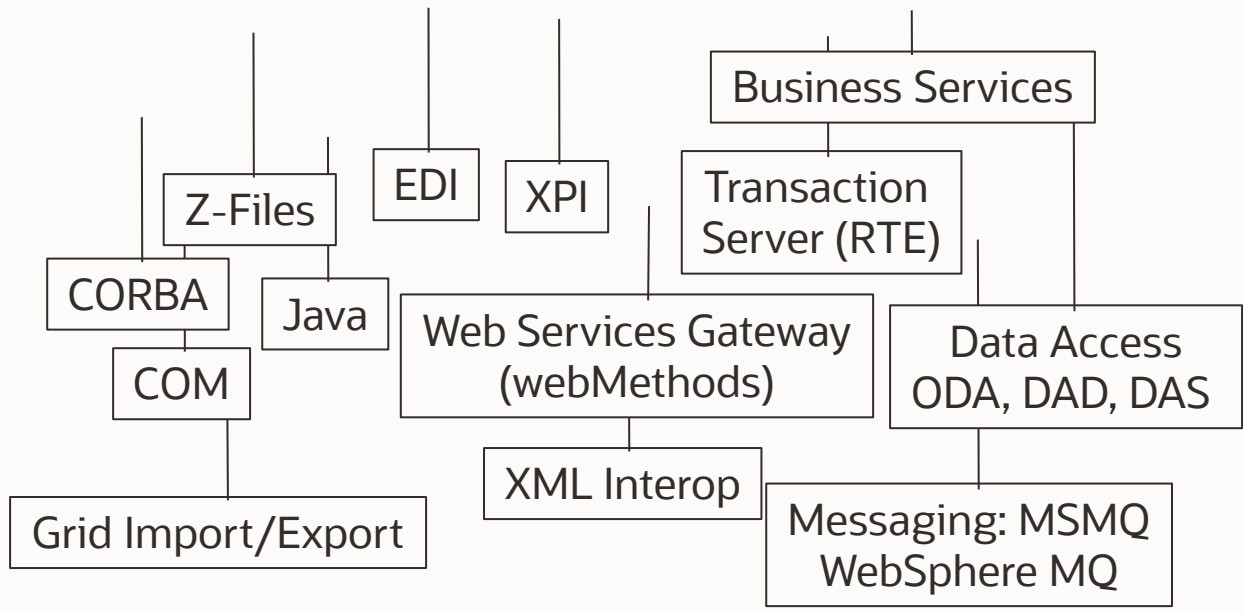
Business Services

Z-Files

EDI

XPI

Transaction Server (RTE)

CORBA

Java

Web Services Gateway (webMethods)

Data Access ODA, DAD, DAS

COM

XML Interop

Grid Import/Export

Messaging: MSMQ WebSphere MQ